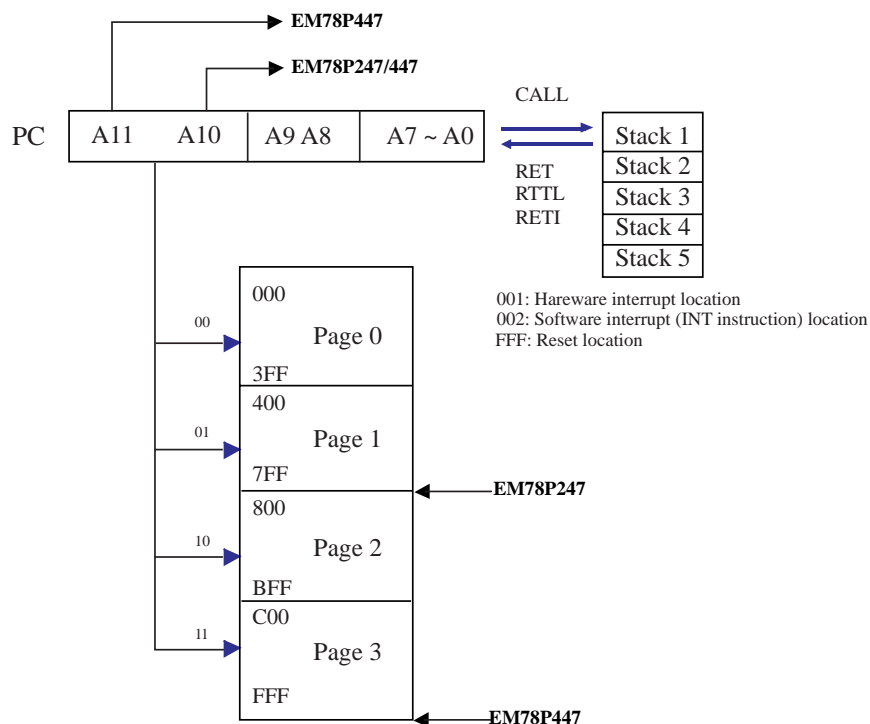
EM78P447

EM78P247/447

PC A11 A10 A9 A8 A7 ~ A0

CALL

RET
RTTL
RETI

Stack 1
Stack 2
Stack 3
Stack 4
Stack 5

001: Hareware interrupt location
002: Software interrupt (INT instruction) location
FFF: Reset location

00
000
Page 0
3FF

01
400
Page 1
7FF

EM78P247

10
800
Page 2
BFF

11
C00
Page 3
FFF

EM78P447